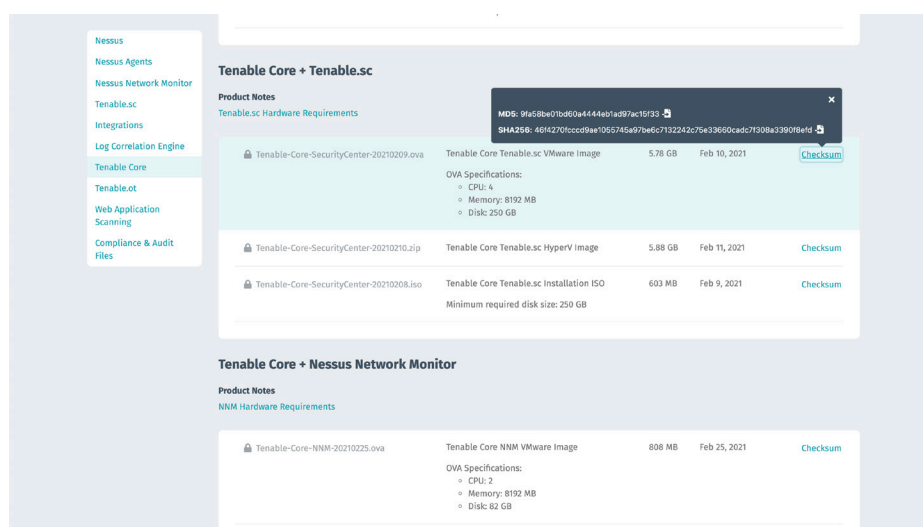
Nessus
Nessus Agents
Nessus Network Monitor
Tenable.sc
Integrations
Log Correlation Engine
Tenable Core
Tenable.ot
Web Application Scanning
Compliance & Audit Files

Tenable Core + Tenable.sc

Product Notes
Tenable.sc Hardware Requirements

MD5: 9fa58be01bd60a4444eb1ad97ac15f33
SHA256: 46f4270fcccd9ae1055745a97be6c7132242c75e33660cadc7f308a3390f8efd

×

| | | | | |
|---|---|---|---|---|
| Tenable-Core-SecurityCenter-20210209.ova | Tenable Core Tenable.sc VMware Image<br>OVA Specifications:<br>◦ CPU: 4<br>◦ Memory: 8192 MB<br>◦ Disk: 250 GB | 5.78 GB | Feb 10, 2021 | Checksum |
| Tenable-Core-SecurityCenter-20210210.zip | Tenable Core Tenable.sc HyperV Image | 5.88 GB | Feb 11, 2021 | Checksum |
| Tenable-Core-SecurityCenter-20210208.iso | Tenable Core Tenable.sc Installation ISO<br>Minimum required disk size: 250 GB | 603 MB | Feb 9, 2021 | Checksum |

Tenable Core + Nessus Network Monitor

Product Notes
NNM Hardware Requirements

| | | | | |
|---|---|---|---|---|
| Tenable-Core-NNM-20210225.ova | Tenable Core NNM VMware Image<br>OVA Specifications:<br>◦ CPU: 2<br>◦ Memory: 8192 MB<br>◦ Disk: 82 GB | 808 MB | Feb 25, 2021 | Checksum |